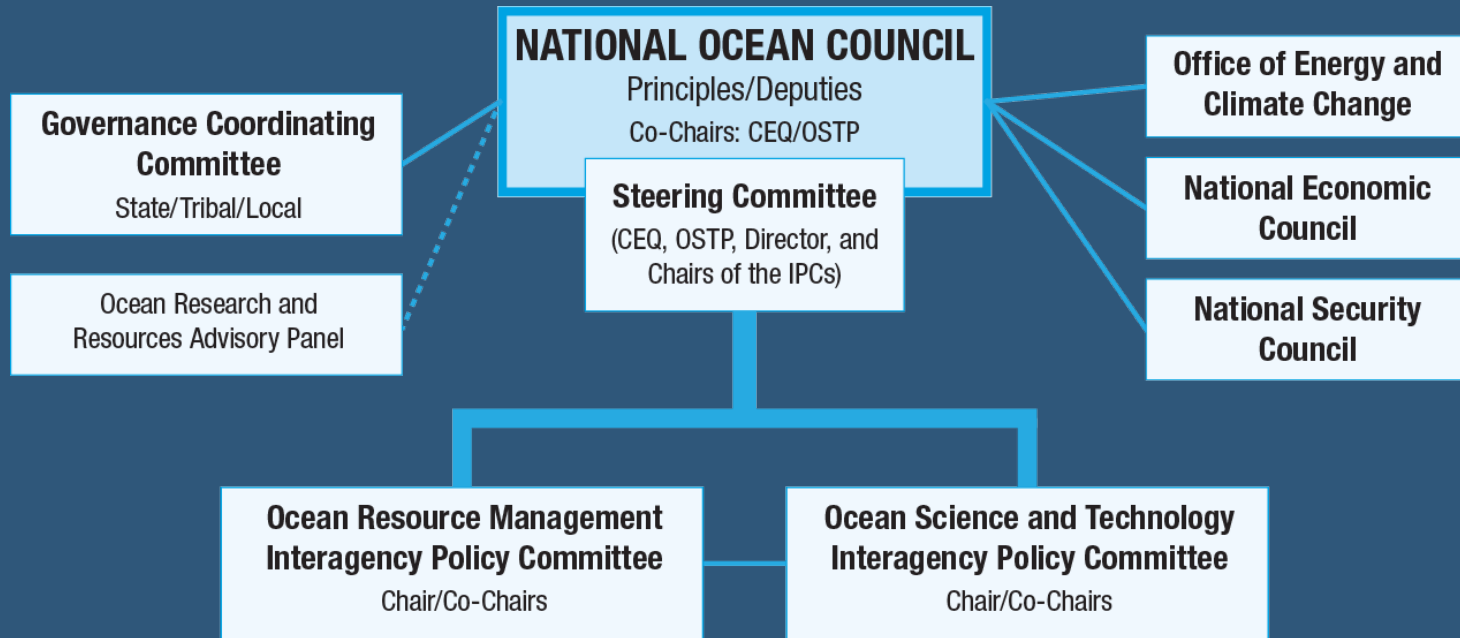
NATIONAL OCEAN COUNCIL
Principles/Deputies
Co-Chairs: CEQ/OSTP

Governance Coordinating Committee
State/Tribal/Local

Ocean Research and Resources Advisory Panel

Steering Committee
(CEQ, OSTP, Director, and Chairs of the IPCs)

Office of Energy and Climate Change

National Economic Council

National Security Council

Ocean Resource Management Interagency Policy Committee
Chair/Co-Chairs

Ocean Science and Technology Interagency Policy Committee
Chair/Co-Chairs